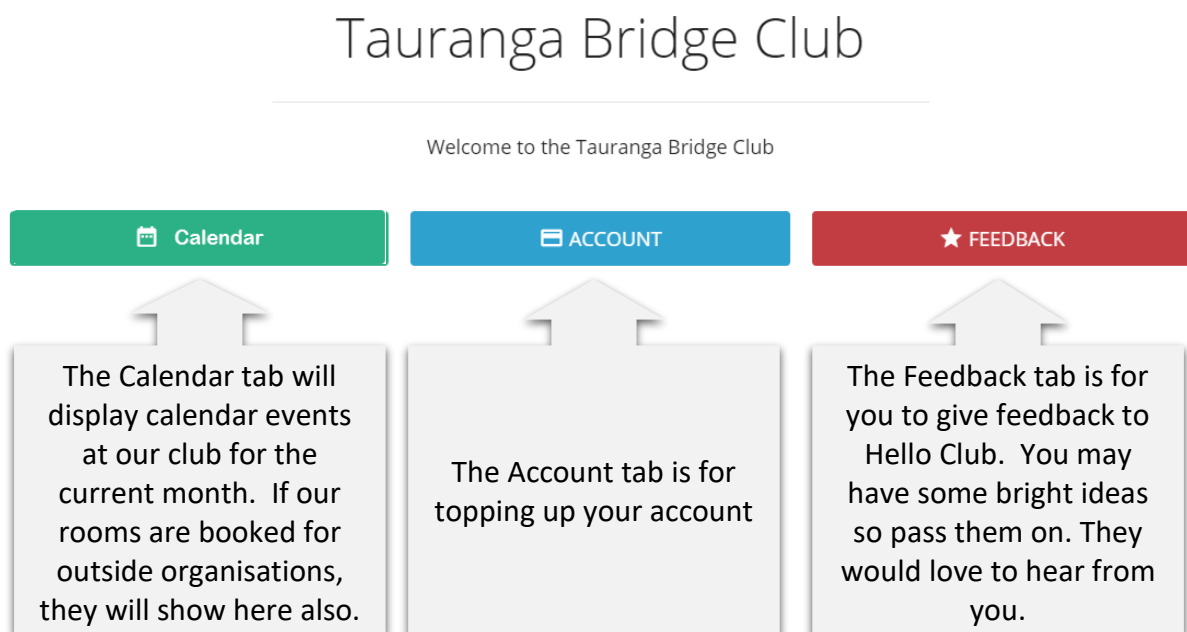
Tauranga Bridge Club

Welcome to the Tauranga Bridge Club

Calendar

ACCOUNT

FEEDBACK

The Calendar tab will display calendar events at our club for the current month. If our rooms are booked for outside organisations, they will show here also.

The Account tab is for topping up your account

The Feedback tab is for you to give feedback to Hello Club. You may have some bright ideas so pass them on. They would love to hear from you.